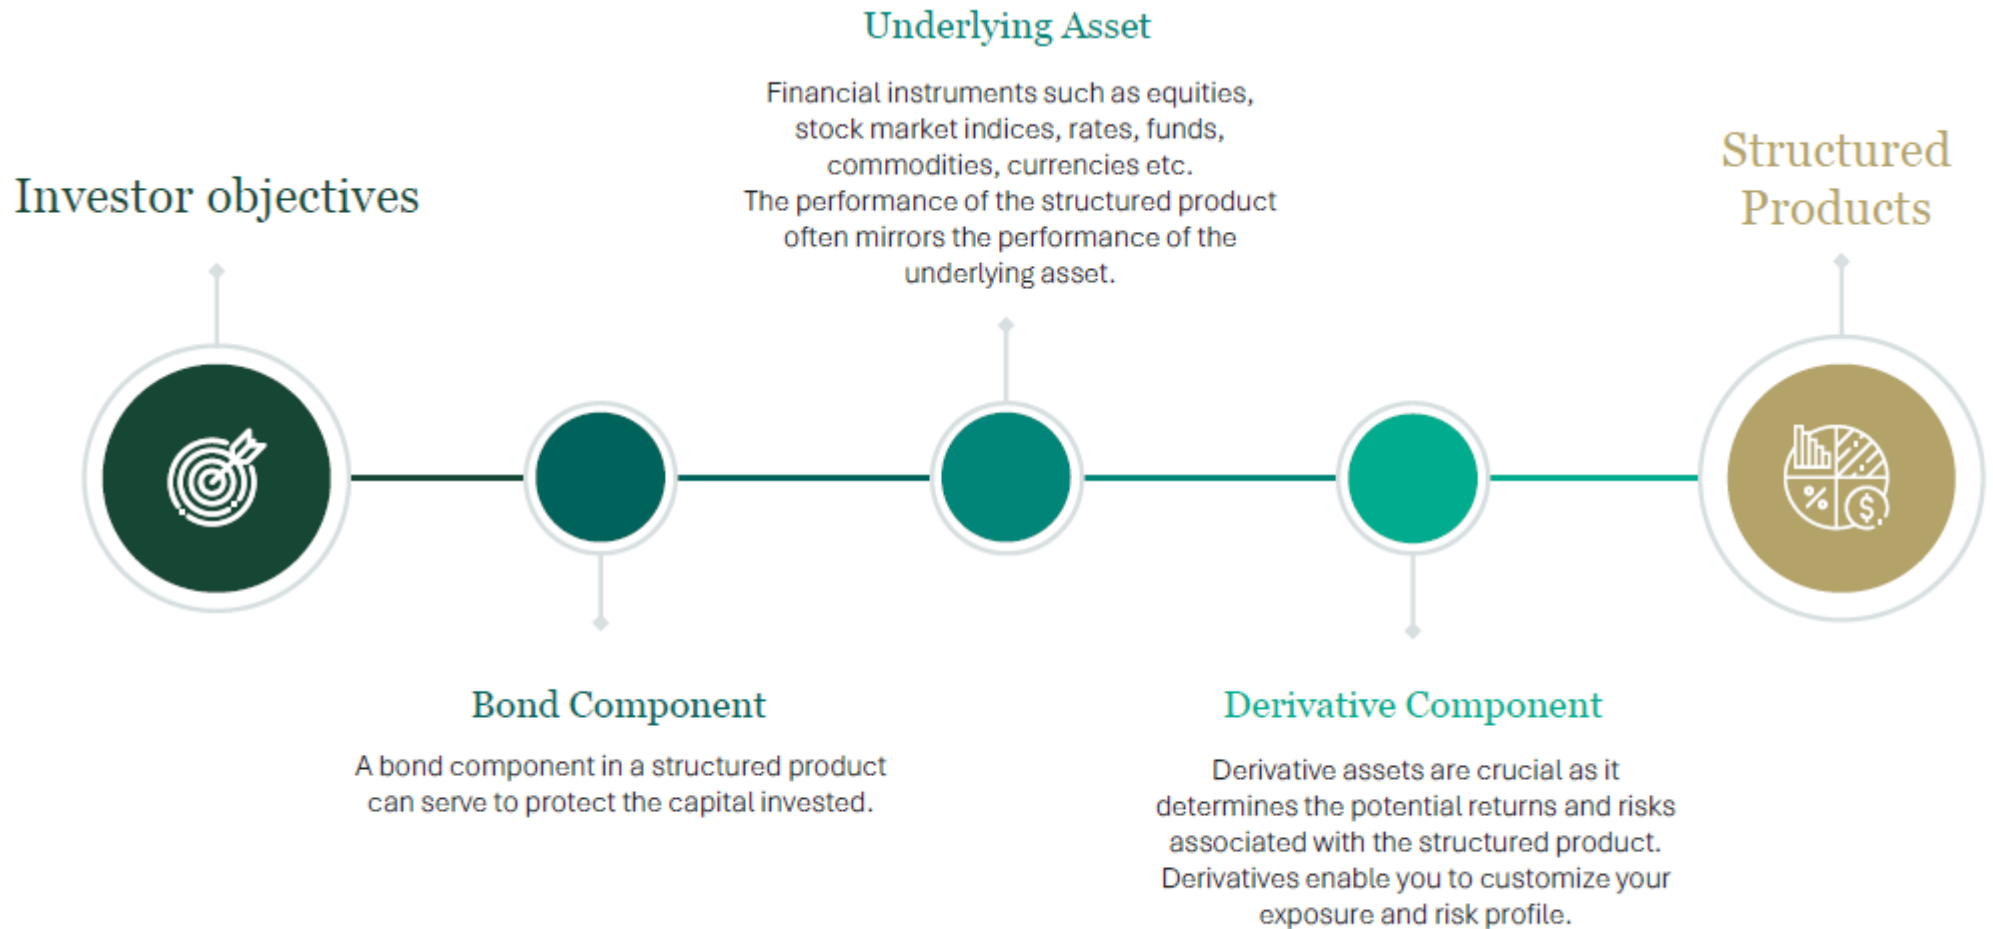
Investor objectives

Underlying Asset

Financial instruments such as equities, stock market indices, rates, funds, commodities, currencies etc. The performance of the structured product often mirrors the performance of the underlying asset.

Structured Products

Bond Component

A bond component in a structured product can serve to protect the capital invested.

Derivative Component

Derivative assets are crucial as it determines the potential returns and risks associated with the structured product. Derivatives enable you to customize your exposure and risk profile.